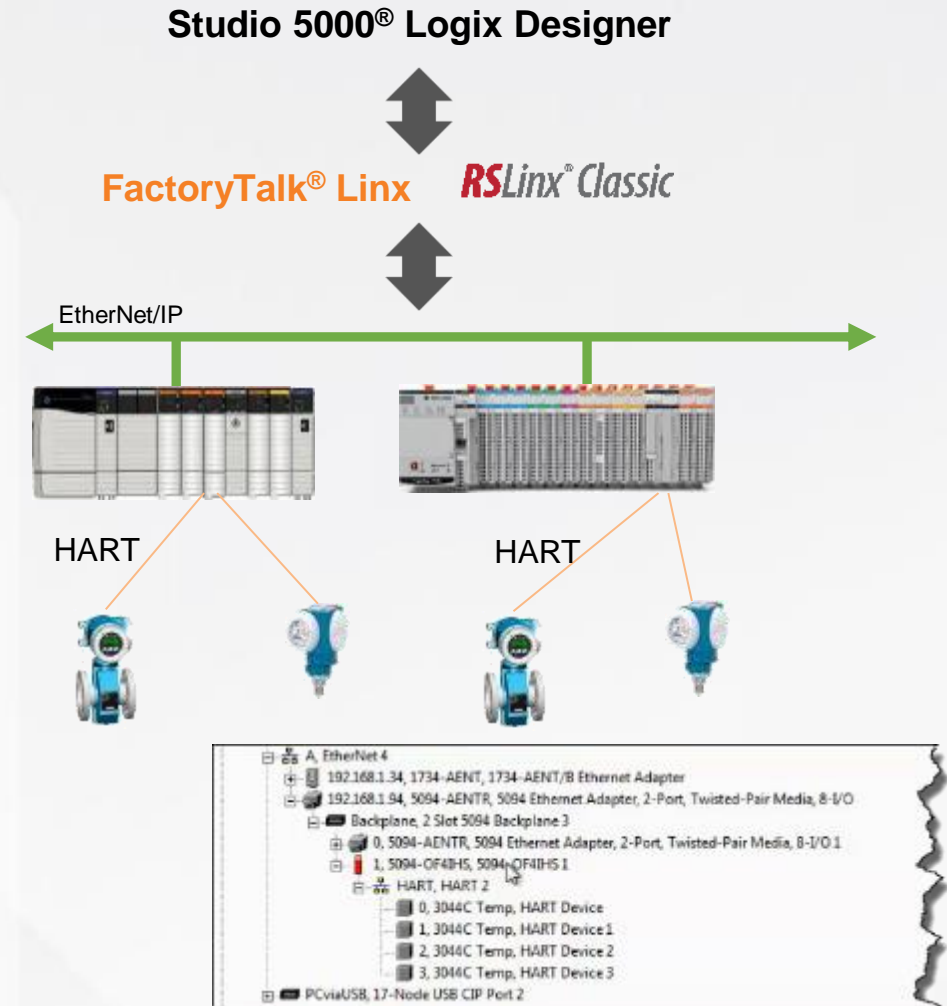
Studio 5000® Logix Designer

FactoryTalk® Linx

RSLinx® Classic

EtherNet/IP

HART

HART

A, EtherNet 4
192.168.1.34, 1734-AENT, 1734-AENT/B Ethernet Adapter
192.168.1.94, 5094-AENTR, 5094 Ethernet Adapter, 2-Port, Twisted-Pair Media, 8-I/O
Backplane, 2 Slot 5094 Backplane 3
0, 5094-AENTR, 5094 Ethernet Adapter, 2-Port, Twisted-Pair Media, 8-I/O 1
1, 5094-OF4IHS, 5094-OF4IHS 1
HART, HART 2
0, 3044C Temp, HART Device
1, 3044C Temp, HART Device 1
2, 3044C Temp, HART Device 2
3, 3044C Temp, HART Device 3
PCviaUSB, 17-Node USB CIP Port 2